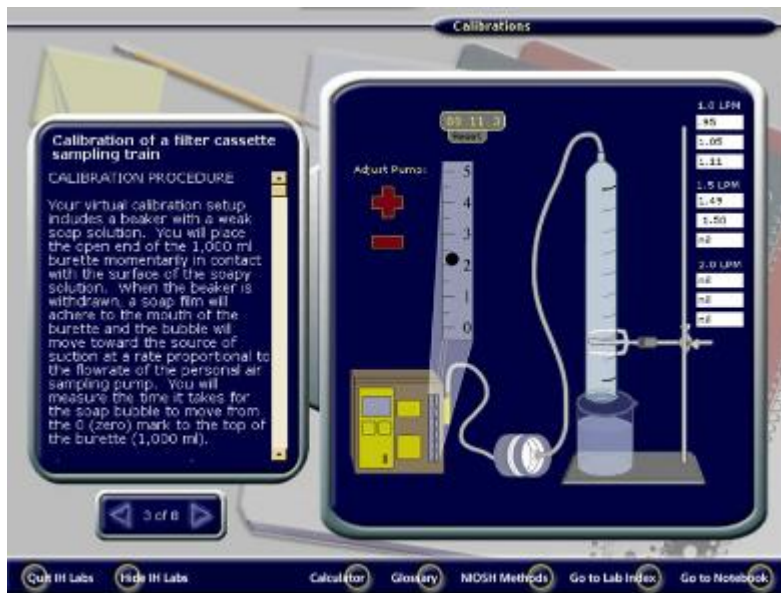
Calibrations

Calibration of a filter cassette sampling train

CALIBRATION PROCEDURE

Your virtual calibration setup includes a beaker with a weak soap solution. You will place the open end of the 1,000 ml burette momentarily in contact with the surface of the soapy solution. When the beaker is withdrawn, a soap film will adhere to the mouth of the burette and the bubble will move toward the source of suction at a rate proportional to the flowrate of the personal air sampling pump. You will measure the time it takes for the soap bubble to move from the 0 (zero) mark to the top of the burette (1,000 ml).

3 of 8

00:11.3
Reset

Adjust Pump:

5
4
3
2
1
0

1.0 LPM
.95
1.05
1.11

1.5 LPM
1.49
1.50
n2

2.0 LPM
n2
n2
n2

Quit IH Labs
Hide IH Labs
Calculator
Glossary
NIOSH Methods
Go to Lab Index
Go to Notebook